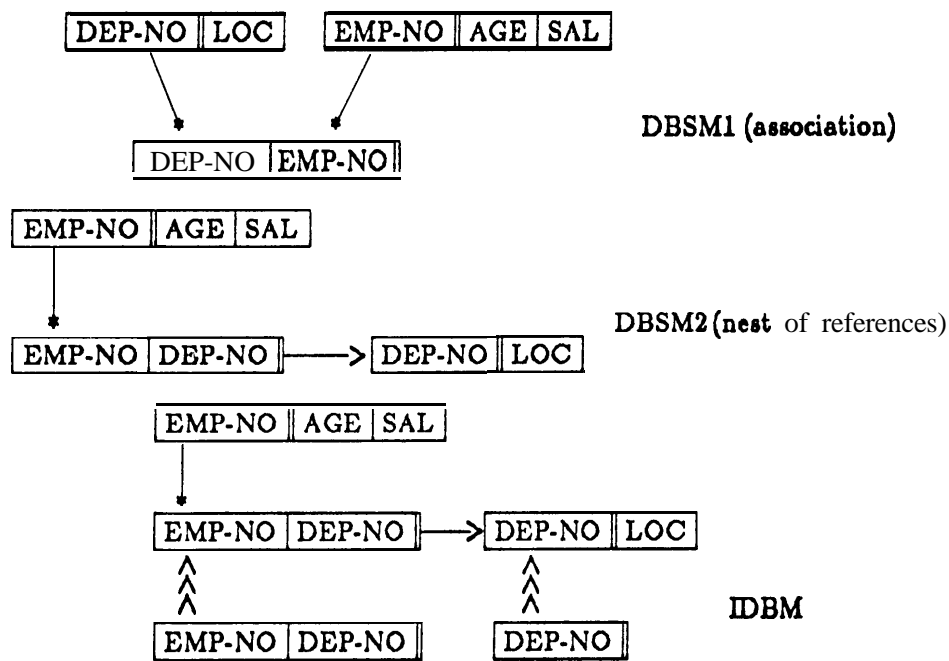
DEP-NO | LOC
EMP-NO | AGE | SAL
DEP-NO | EMP-NO
DBSM1 (association)

EMP-NO | AGE | SAL
EMP-NO | DEP-NO
DEP-NO | LOC
DBSM2 (nest of references)

EMP-NO | AGE | SAL
EMP-NO | DEP-NO
DEP-NO | LOC
EMP-NO | DEP-NO
DEP-NO
IDBM